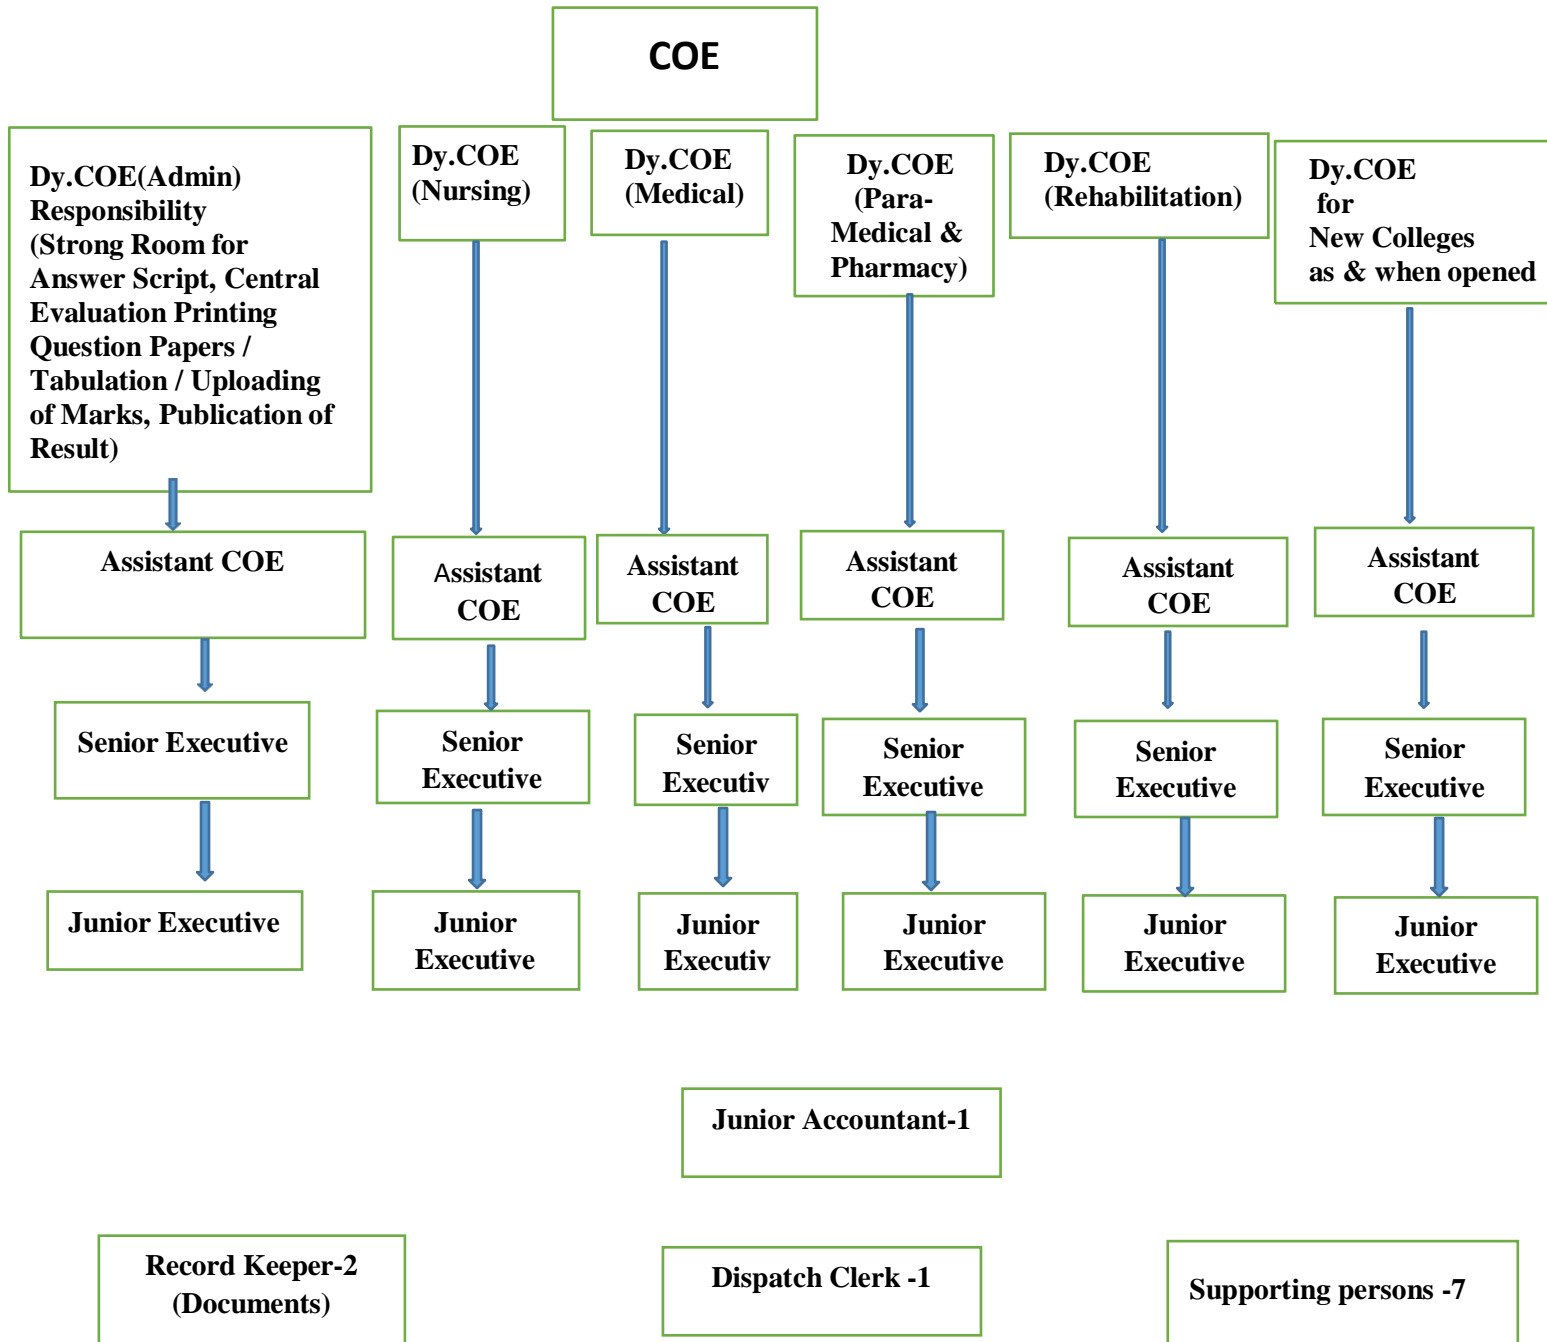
COE

Dy.COE(Admin) Responsibility (Strong Room for Answer Script, Central Evaluation Printing Question Papers / Tabulation / Uploading of Marks, Publication of Result)

Assistant COE

Senior Executive

Junior Executive

Dy.COE (Nursing)

Assistant COE

Senior Executive

Junior Executive

Dy.COE (Medical)

Assistant COE

Senior Executiv

Junior Executiv

Dy.COE (Para-Medical & Pharmacy)

Assistant COE

Senior Executive

Junior Executive

Dy.COE (Rehabilitation)

Assistant COE

Senior Executive

Junior Executive

Dy.COE for New Colleges as & when opened

Assistant COE

Senior Executive

Junior Executive

Junior Accountant-1

Record Keeper-2 (Documents)

Dispatch Clerk -1

Supporting persons -7